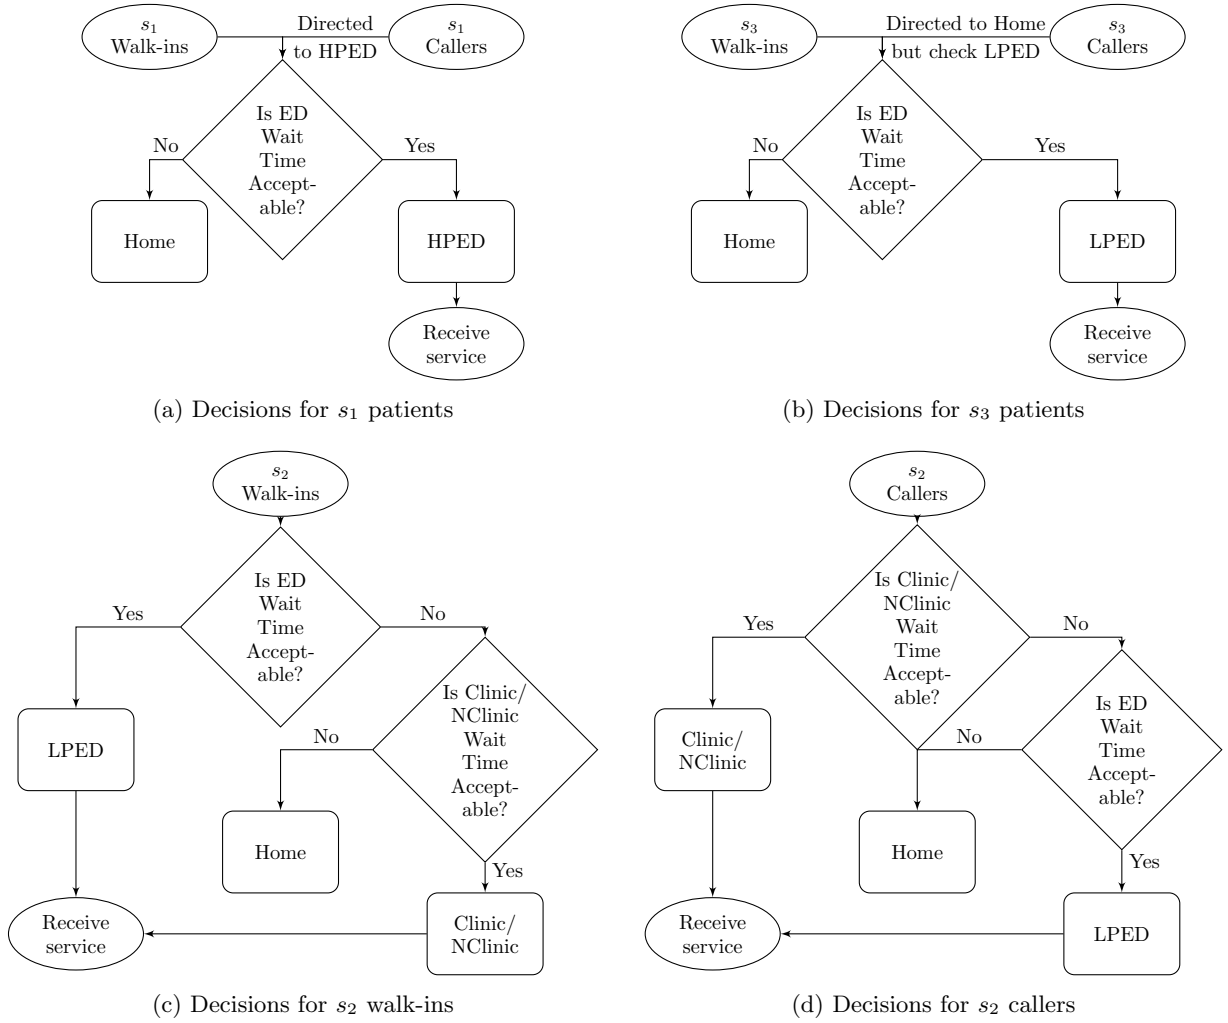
$s_1$ Walk-ins

Directed to HPED

$s_1$ Callers

Is ED Wait Time Acceptable?

No

Yes

Home

HPED

Receive service

(a) Decisions for $s_1$ patients

$s_3$ Walk-ins

Directed to Home but check LPED

$s_3$ Callers

Is ED Wait Time Acceptable?

No

Yes

Home

LPED

Receive service

(b) Decisions for $s_3$ patients

$s_2$ Walk-ins

Is ED Wait Time Acceptable?

Yes

No

LPED

Is Clinic/ NClinic Wait Time Acceptable?

No

Home

Yes

Receive service

Clinic/ NClinic

(c) Decisions for $s_2$ walk-ins

$s_2$ Callers

Is Clinic/ NClinic Wait Time Acceptable?

Yes

No

Clinic/ NClinic

Is ED Wait Time Acceptable?

No

Home

Yes

Receive service

LPED

(d) Decisions for $s_2$ callers